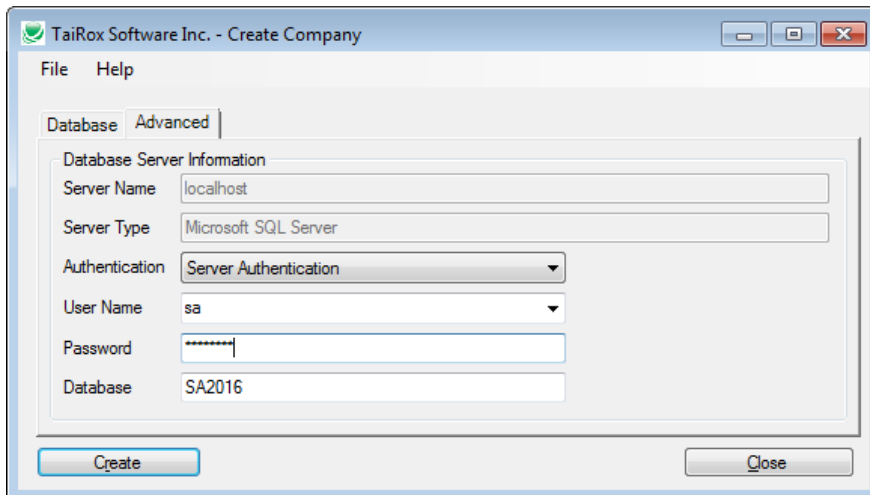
TaiRox Software Inc. - Create Company

File Help

Database Advanced

Database Server Information

Server Name localhost

Server Type Microsoft SQL Server

Authentication Server Authentication

User Name sa

Password ••••••••

Database SA2016

Create

Close